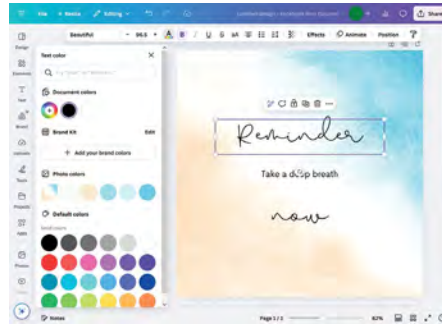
File + Resize Editing

Beautiful 94.5 A B I U S aA Effects Animate Position

Design

Elements

Text

Brand

Uploads

Tools

Projects

Apps

Photos

Text color

Try "blue" or "#00c4cc"

Document colors

Brand Kit Edit

+ Add your brand colors

Photo colors

Default colors

Solid colors

Reminder

Take a d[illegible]p breath

now

Notes

Page 1 / 1

82%